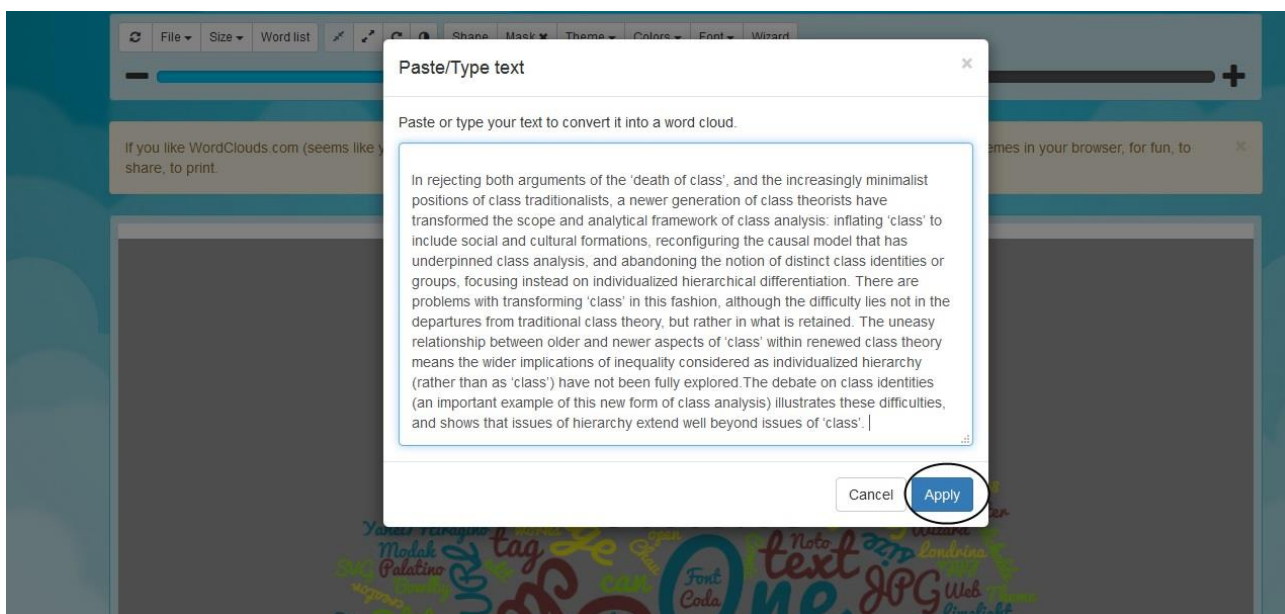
File ▾ Size ▾ Word list Shape Mask ✖ Theme ▾ Colors ▾ Font ▾ Wizard

If you like WordClouds.com (seems like y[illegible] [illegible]emes in your browser, for fun, to share, to print.

Paste/Type text

×

Paste or type your text to convert it into a word cloud.

In rejecting both arguments of the 'death of class', and the increasingly minimalist positions of class traditionalists, a newer generation of class theorists have transformed the scope and analytical framework of class analysis: inflating 'class' to include social and cultural formations, reconfiguring the causal model that has underpinned class analysis, and abandoning the notion of distinct class identities or groups, focusing instead on individualized hierarchical differentiation. There are problems with transforming 'class' in this fashion, although the difficulty lies not in the departures from traditional class theory, but rather in what is retained. The uneasy relationship between older and newer aspects of 'class' within renewed class theory means the wider implications of inequality considered as individualized hierarchy (rather than as 'class') have not been fully explored.The debate on class identities (an important example of this new form of class analysis) illustrates these difficulties, and shows that issues of hierarchy extend well beyond issues of 'class'.

Cancel Apply

Yanas Modak tag Palatino can One text JPG Font Coda Noto Web Londrina